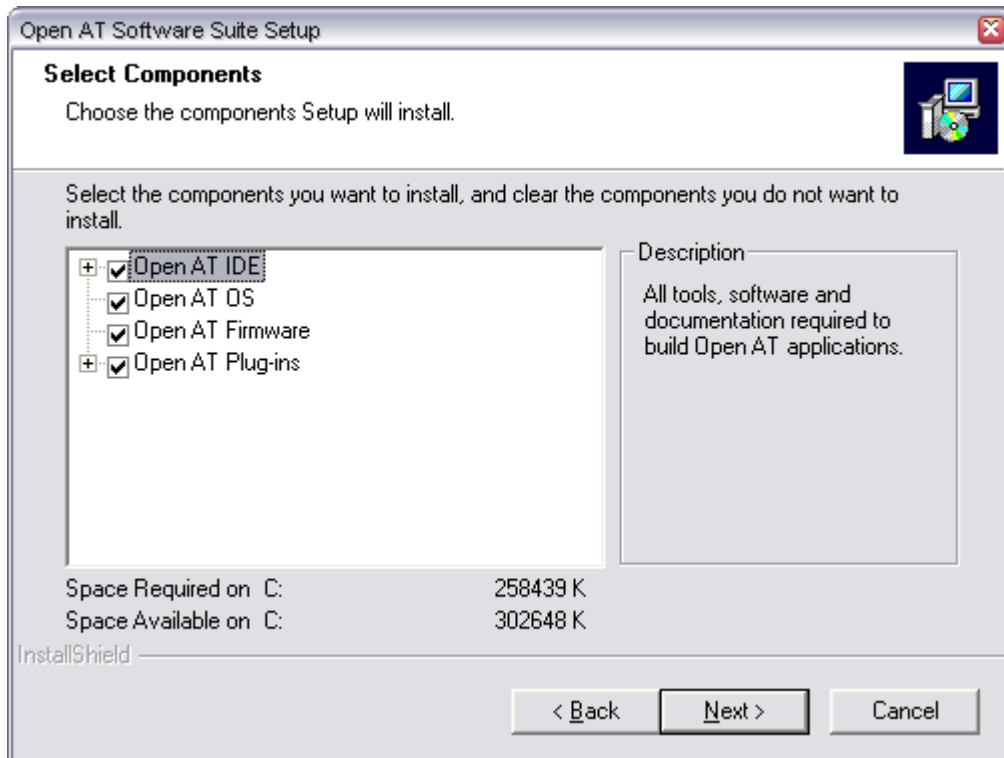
Open AT Software Suite Setup

Select Components

Choose the components Setup will install.

Select the components you want to install, and clear the components you do not want to install.

Open AT IDE
Open AT OS
Open AT Firmware
Open AT Plug-ins

Description

All tools, software and documentation required to build Open AT applications.

Space Required on C: 258439 K
Space Available on C: 302648 K

InstallShield

< Back
Next >
Cancel